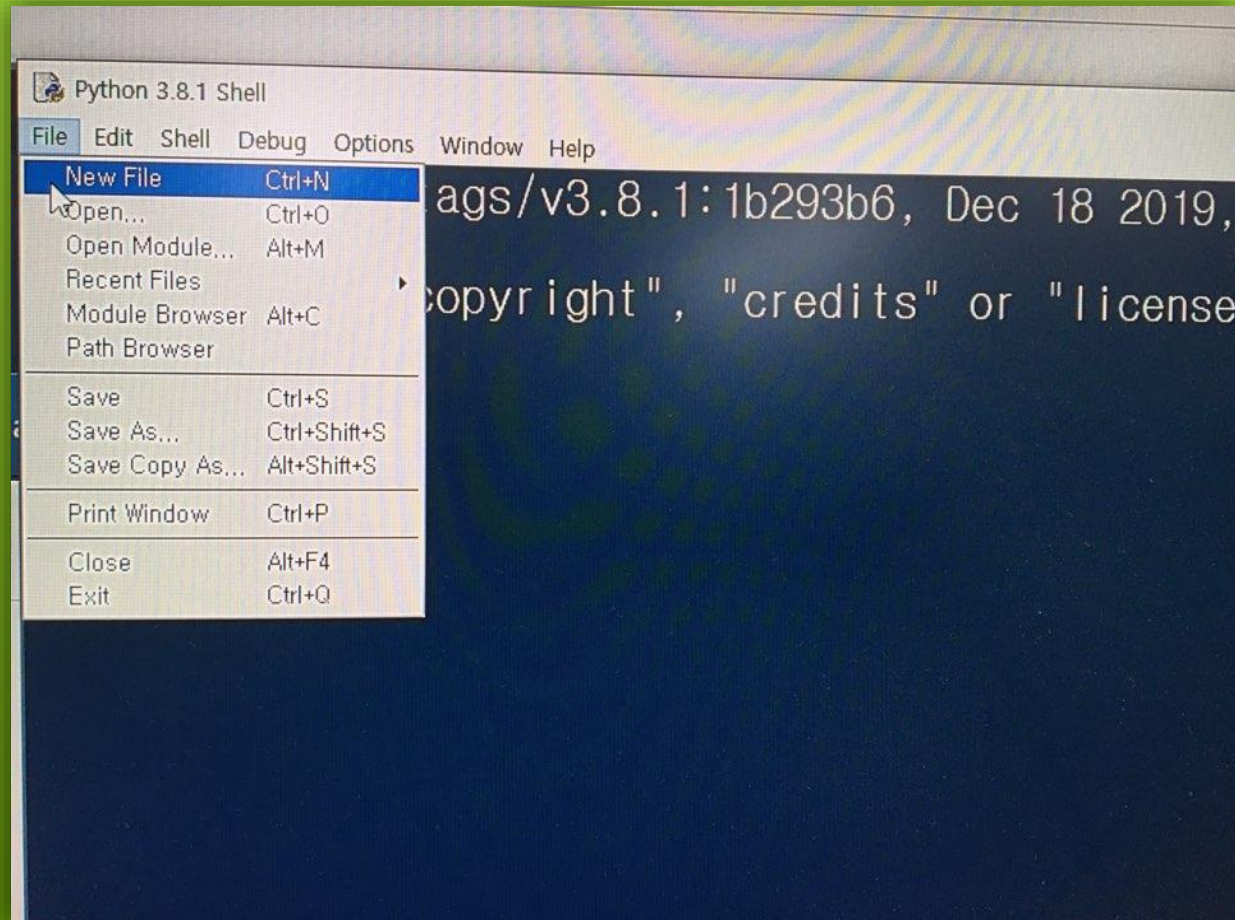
Python 3.8.1 Shell

File Edit Shell Debug Options Window Help

New File Ctrl+N
Open... Ctrl+O
Open Module... Alt+M
Recent Files
Module Browser Alt+C
Path Browser

Save Ctrl+S
Save As... Ctrl+Shift+S
Save Copy As... Alt+Shift+S

Print Window Ctrl+P

Close Alt+F4
Exit Ctrl+Q

ags/v3.8.1:1b293b6, Dec 18 2019,

copyright", "credits" or "license